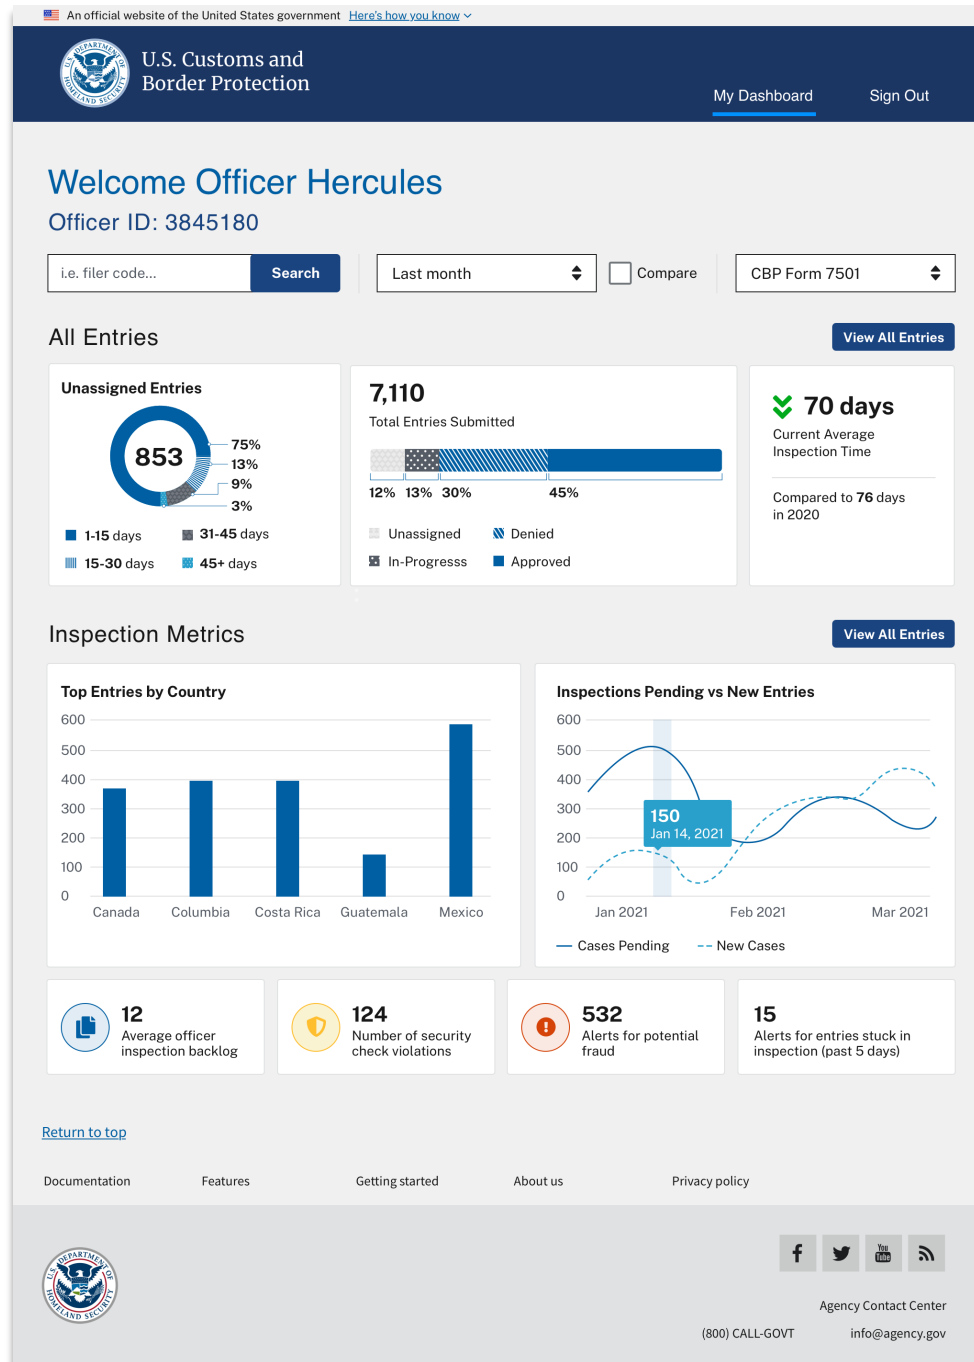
An official website of the United States government Here's how you know

U.S. Customs and Border Protection

My Dashboard Sign Out

Welcome Officer Hercules

Officer ID: 3845180

i.e. filer code... Search

Last month

Compare

CBP Form 7501

All Entries

View All Entries

Unassigned Entries

853

75%
13%
9%
3%

1-15 days
31-45 days
15-30 days
45+ days

7,110

Total Entries Submitted

12% 13% 30% 45%

Unassigned
Denied
In-Progresss
Approved

70 days

Current Average Inspection Time

Compared to 76 days in 2020

Inspection Metrics

View All Entries

Top Entries by Country

600
500
400
300
200
100
0

Canada Columbia Costa Rica Guatemala Mexico

Inspections Pending vs New Entries

600
500
400
300
200
100
0

150
Jan 14, 2021

Jan 2021 Feb 2021 Mar 2021

Cases Pending
New Cases

12
Average officer inspection backlog

124
Number of security check violations

532
Alerts for potential fraud

15
Alerts for entries stuck in inspection (past 5 days)

Return to top

Documentation Features Getting started About us Privacy policy

You Tube

Agency Contact Center

(800) CALL-GOVT info@agency.gov